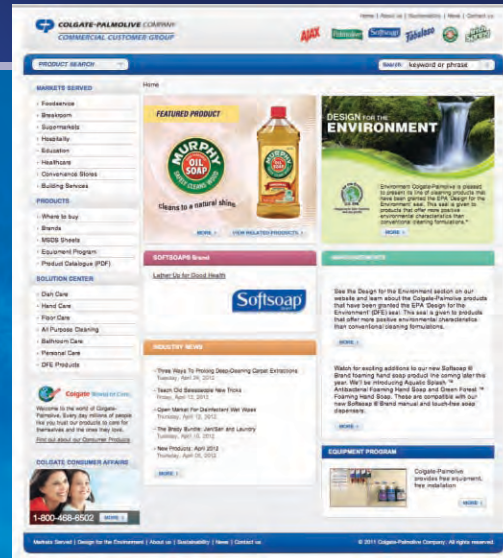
COLGATE-PALMOLIVE COMPANY
COMMERCIAL CUSTOMER GROUP

Home | About Us | Sustainability | News | Contact Us

AJAX Palmolive Softsoap Fabuloso

PRODUCT SEARCH

Search: keyword or phrase

Home

MARKETS SERVED
Foodservice
Breakroom
Supermarkets
Hospitality
Education
Healthcare
Convenience Stores
Building Services

PRODUCTS
Where to buy
Brands
MSDS Sheets
Equipment Program
Product Catalogue (PDF)

SOLUTION CENTER
Dish Care
Hand Care
Floor Care
All Purpose Cleaning
Bathroom Care
Personal Care
DFE Products

Colgate World of Care
Welcome to the world of Colgate-Palmolive. Every day millions of people like you trust our products to care for themselves and the ones they love.
Find out about our Consumer Products

COLGATE CONSUMER AFFAIRS
1-800-468-6502 MORE

FEATURED PRODUCT
MURPHY OIL SOAP
cleans to a natural shine
MORE | VIEW RELATED PRODUCTS

DESIGN for the ENVIRONMENT
Environment Colgate-Palmolive is pleased to present its line of cleaning products that have been granted the EPA Design for the Environment (DfE) seal. This seal is given to products that offer more positive environmental characteristics than conventional cleaning formulations.
MORE

SOFTSOAP® Brand
Lather Up for Good Health
Softsoap

ANNOUNCEMENTS
See the Design for the Environment section on our website and learn about the Colgate-Palmolive products that have been granted the EPA Design for the Environment (DFE) seal. This seal is given to products that offer more positive environmental characteristics than conventional cleaning formulations.
MORE

Watch for exciting additions to our new Softsoap® Brand foaming hand soap product line coming later this year. We'll be introducing Aquatic Splash ™ Antibacterial Foaming Hand Soap and Green Forest ™ Foaming Hand Soap. These are compatible with our new Softsoap ® Brand manual and touch-free soap dispensers.
MORE

INDUSTRY NEWS
Three Ways To Prolong Deep-Cleaning Carpet Extractions
Tuesday, April 24, 2012
Teach Old Sweepers New Tricks
Friday, April 13, 2012
Green Market For Disinfectant Wet Wipes
Thursday, April 12, 2012
The Brady Bundle: JaniSan and Laundry
Thursday, April 12, 2012
New Products
Thursday, April 05, 2012
MORE

EQUIPMENT PROGRAM
Colgate-Palmolive provides free equipment, free installation
MORE

Markets Served | Design for the Environment | About us | Sustainability | News | Contact us
© 2011 Colgate-Palmolive Company. All rights reserved.